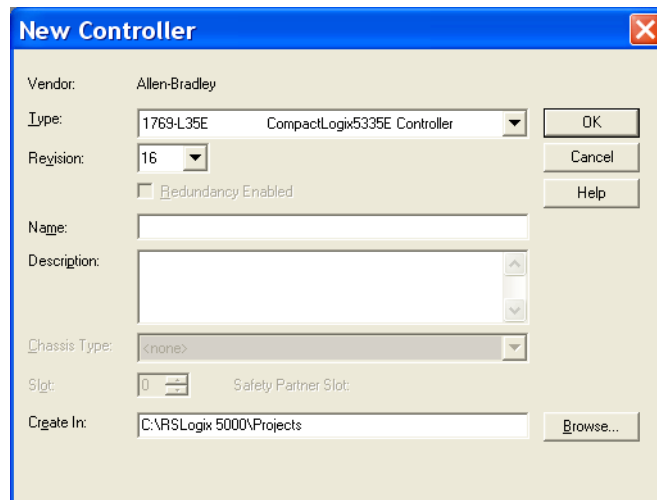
New Controller

Vendor: Allen-Bradley

Type: 1769-L35E CompactLogix5335E Controller

Revision: 16

Redundancy Enabled

Name:

Description:

Chassis Type: <none>

Slot: 0 Safety Partner Slot:

Create In: C:\RSLogix 5000\Projects

OK

Cancel

Help

Browse...